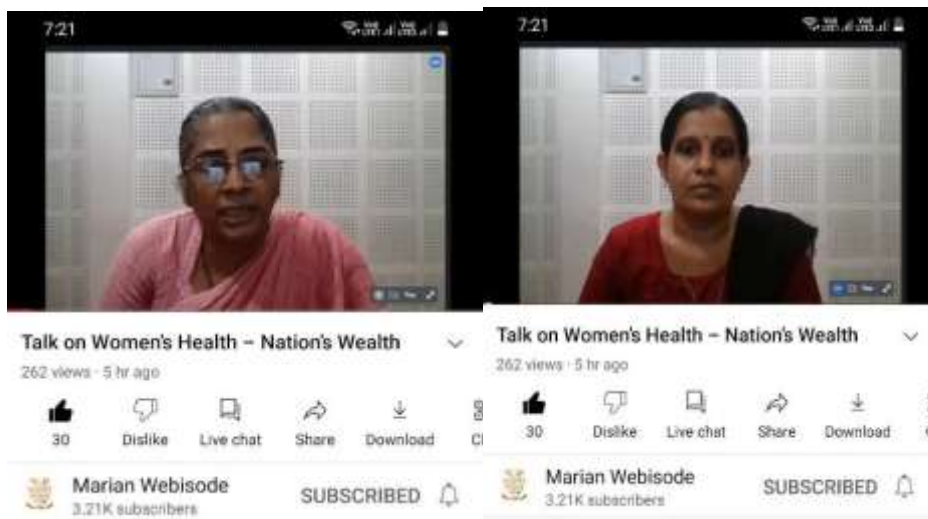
7:21

Talk on Women's Health – Nation's Wealth

262 views · 5 hr ago

30 Dislike Live chat Share Download Cl

Marian Webisode
3.21K subscribers

SUBSCRIBED

7:21

Talk on Women's Health – Nation's Wealth

262 views · 5 hr ago

30 Dislike Live chat Share Download

Marian Webisode
3.21K subscribers

SUBSCRIBED